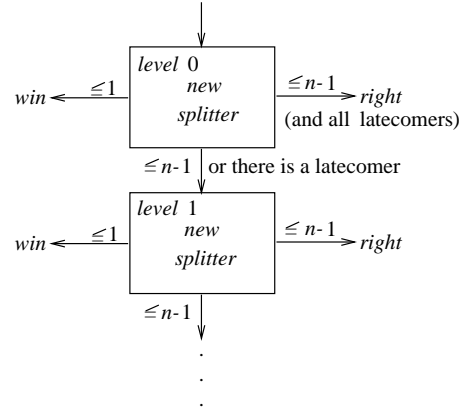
*level* 0
*new*
*splitter*

*win* $\leq 1$

$\leq n-1$ *right*
(and all latecomers)

$\leq n-1$ or there is a latecomer

*level* 1
*new*
*splitter*

*win* $\leq 1$

$\leq n-1$ *right*

$\leq n-1$

.
.
.